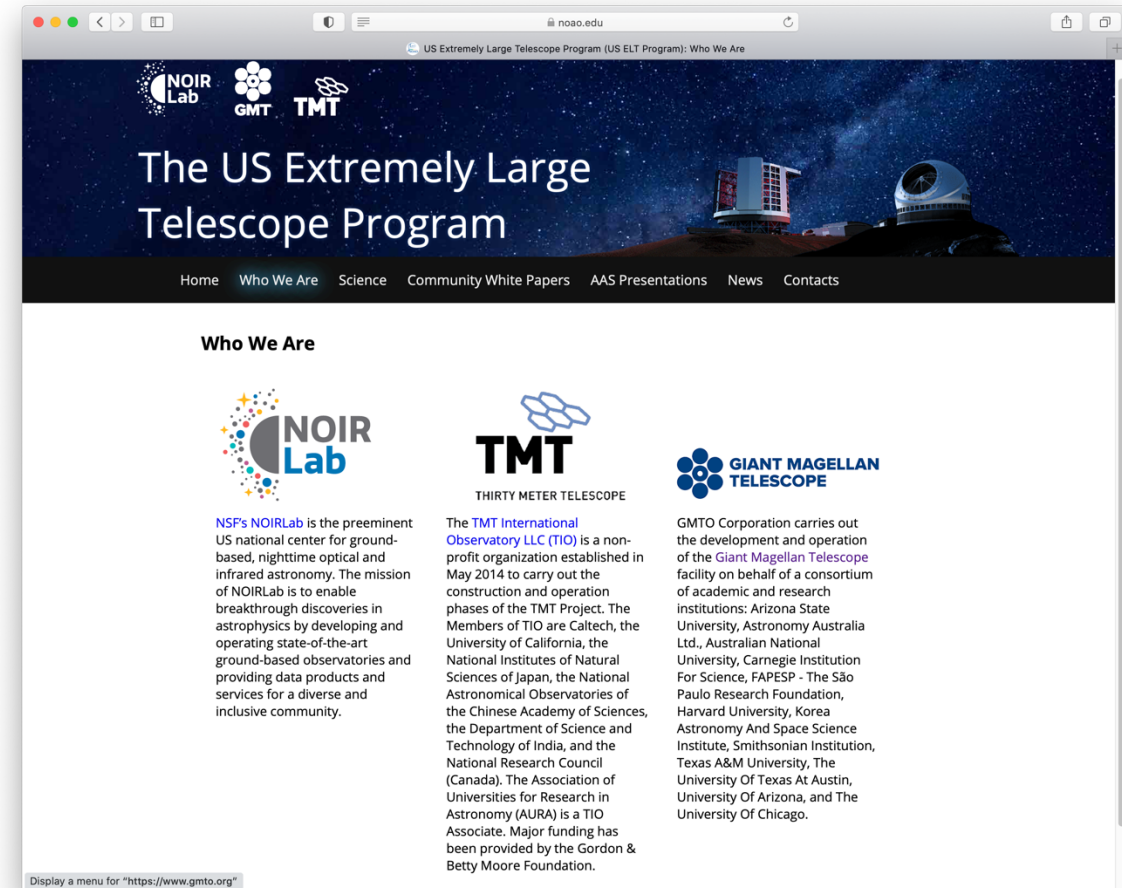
noao.edu

US Extremely Large Telescope Program (US ELT Program): Who We Are

NOIR Lab GMT TMT

The US Extremely Large Telescope Program

Home Who We Are Science Community White Papers AAS Presentations News Contacts

Who We Are

NOIR Lab

TMT
THIRTY METER TELESCOPE

GIANT MAGELLAN TELESCOPE

NSF's NOIRLab is the preeminent US national center for ground-based, nighttime optical and infrared astronomy. The mission of NOIRLab is to enable breakthrough discoveries in astrophysics by developing and operating state-of-the-art ground-based observatories and providing data products and services for a diverse and inclusive community.

The TMT International Observatory LLC (TIO) is a non-profit organization established in May 2014 to carry out the construction and operation phases of the TMT Project. The Members of TIO are Caltech, the University of California, the National Institutes of Natural Sciences of Japan, the National Astronomical Observatories of the Chinese Academy of Sciences, the Department of Science and Technology of India, and the National Research Council (Canada). The Association of Universities for Research in Astronomy (AURA) is a TIO Associate. Major funding has been provided by the Gordon & Betty Moore Foundation.

GMTO Corporation carries out the development and operation of the Giant Magellan Telescope facility on behalf of a consortium of academic and research institutions: Arizona State University, Astronomy Australia Ltd., Australian National University, Carnegie Institution For Science, FAPESP - The São Paulo Research Foundation, Harvard University, Korea Astronomy And Space Science Institute, Smithsonian Institution, Texas A&M University, The University Of Texas At Austin, University Of Arizona, and The University Of Chicago.

Display a menu for "https://www.gmto.org"